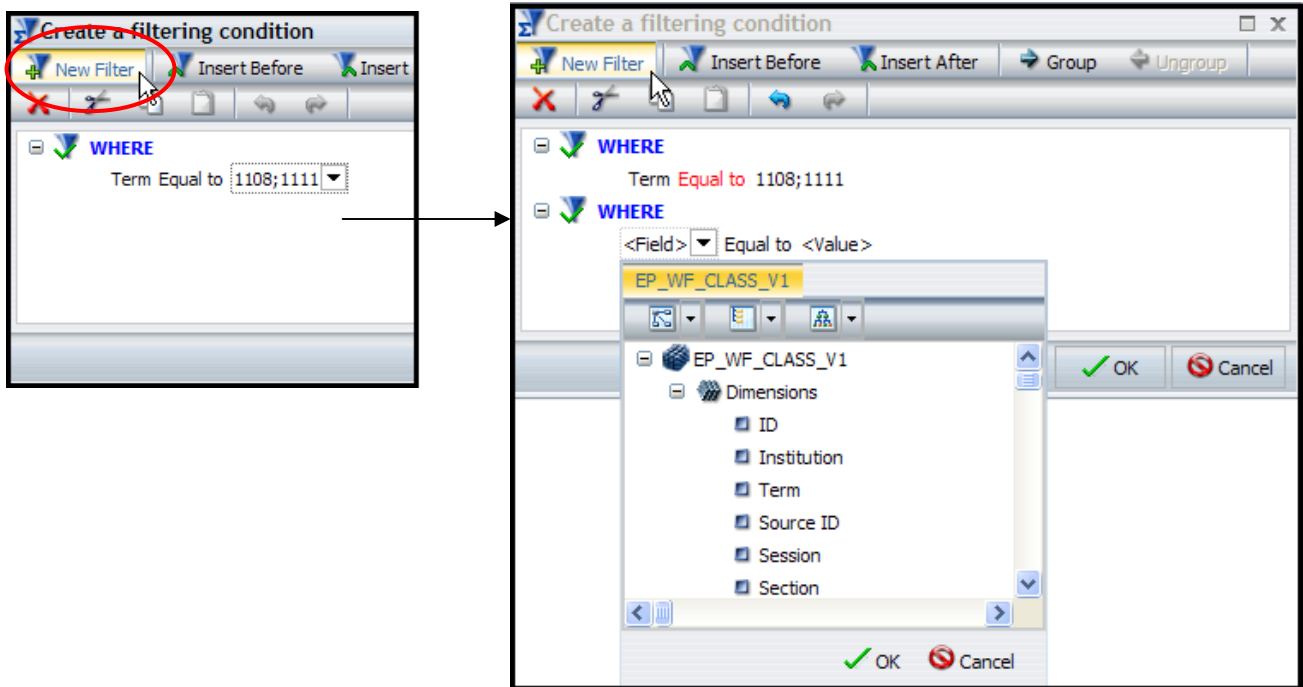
Create a filtering condition

New Filter Insert Before Insert

WHERE

Term Equal to 1108;1111

Create a filtering condition

New Filter Insert Before Insert After Group Ungroup

WHERE

Term Equal to 1108;1111

WHERE

<Field> Equal to <Value>

EP_WF_CLASS_V1

EP_WF_CLASS_V1

Dimensions

ID

Institution

Term

Source ID

Session

Section

OK Cancel

OK Cancel